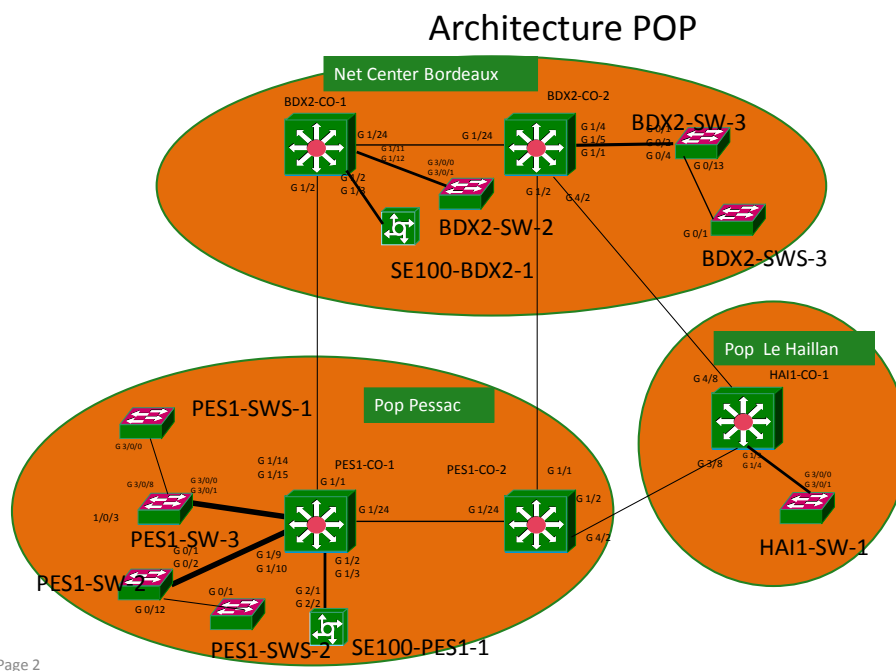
Architecture POP

Net Center Bordeaux

BDX2-CO-1
BDX2-CO-2
BDX2-SW-3
G 1/24
G 1/24
G 1/4
G 1/5
G 1/1
G 0/1
G 0/3
G 0/4
G 0/13
G 1/11
G 1/12
G 3/0/0
G 3/0/1
G 1/2
G 1/2
G 1/3
G 1/2
G 4/2
BDX2-SW-2
SE100-BDX2-1
G 0/1
BDX2-SWS-3

Pop Le Haillan
G 4/8
HAI1-CO-1
G 3/8
G 1/3
G 1/4
G 3/0/0
G 3/0/1
HAI1-SW-1

Pop Pessac
PES1-SWS-1
G 3/0/0
G 3/0/8
G 3/0/0
G 3/0/1
1/0/3
PES1-SW-3
G 1/14
G 1/15
PES1-CO-1
G 1/1
PES1-CO-2
G 1/1
G 1/24
G 1/24
G 1/2
G 4/2
G 0/1
G 0/2
G 1/9
G 1/10
PES1-SW-2
G 0/12
G 0/1
PES1-SWS-2
G 2/1
G 2/2
G 1/2
G 1/3
SE100-PES1-1

Page 2